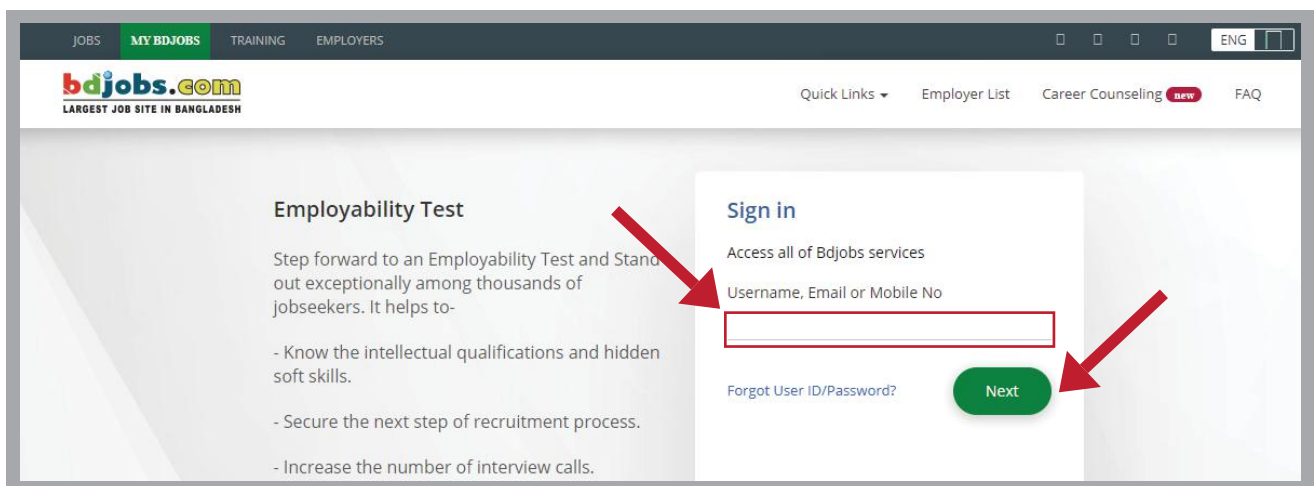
JOBS MY BDJOBS TRAINING EMPLOYERS

ENG

bdjobs.com
LARGEST JOB SITE IN BANGLADESH

Quick Links Employer List Career Counseling new FAQ

Employability Test

Step forward to an Employability Test and Stand out exceptionally among thousands of jobseekers. It helps to-

- Know the intellectual qualifications and hidden soft skills.

- Secure the next step of recruitment process.

- Increase the number of interview calls.

Sign in

Access all of Bdjobs services

Username, Email or Mobile No

Forgot User ID/Password?

Next